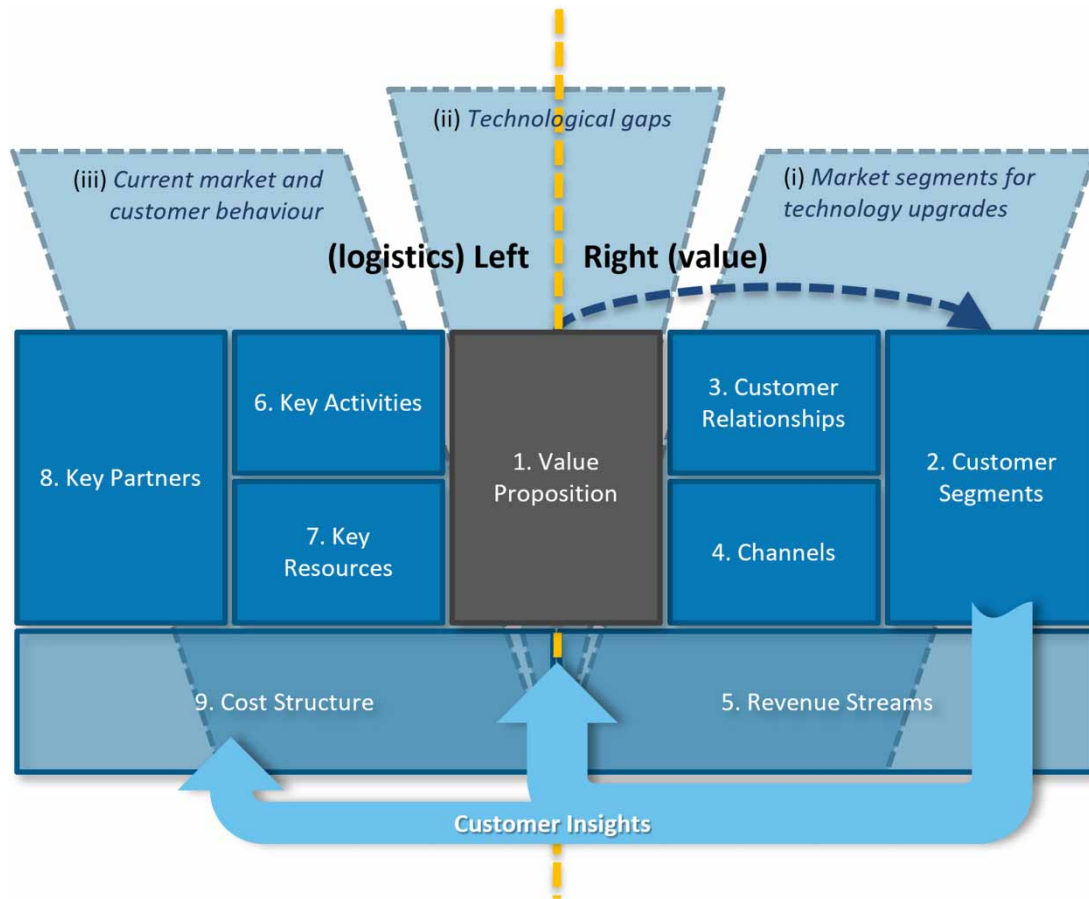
(ii) Technological gaps

(iii) Current market and customer behaviour

(i) Market segments for technology upgrades

(logistics) Left

Right (value)

8. Key Partners

6. Key Activities

7. Key Resources

1. Value Proposition

3. Customer Relationships

4. Channels

2. Customer Segments

9. Cost Structure

5. Revenue Streams

Customer Insights